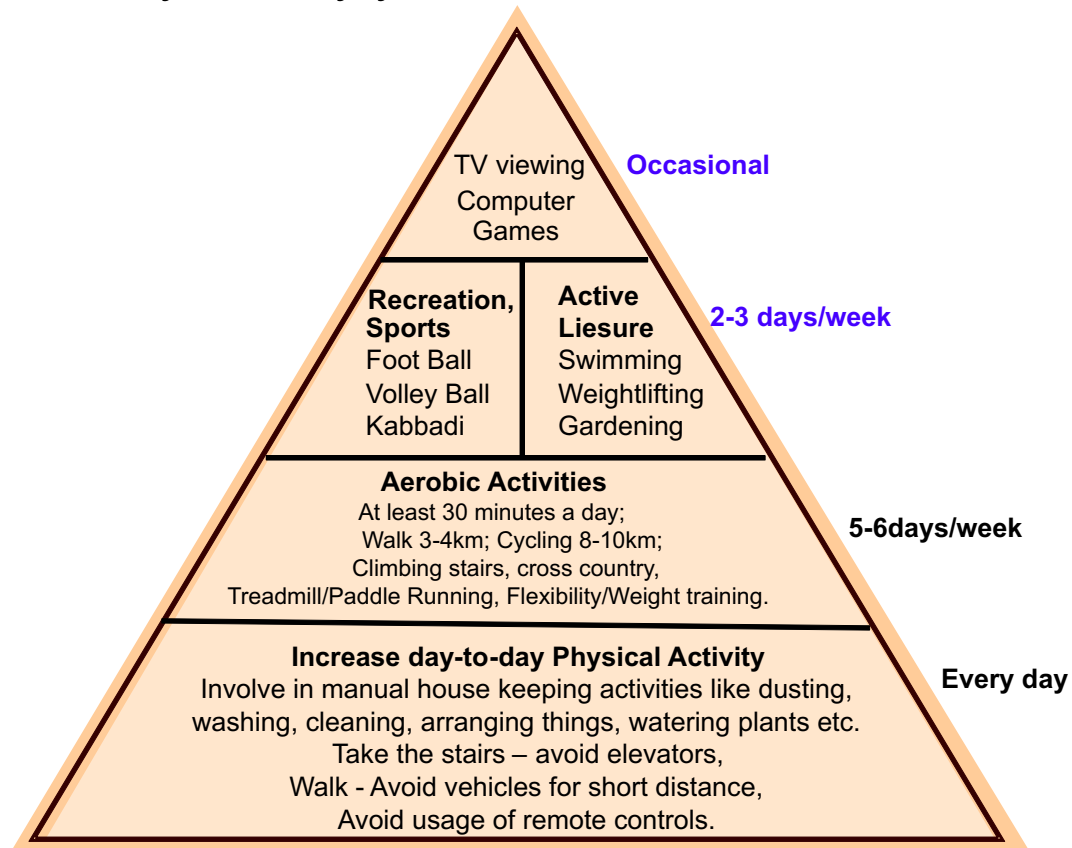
TV viewing
Computer
Games

Occasional

Recreation, Sports
Foot Ball
Volley Ball
Kabbadi

Active Liesure
Swimming
Weightlifting
Gardening

2-3 days/week

Aerobic Activities
At least 30 minutes a day;
Walk 3-4km; Cycling 8-10km;
Climbing stairs, cross country,
Treadmill/Paddle Running, Flexibility/Weight training.

5-6days/week

Increase day-to-day Physical Activity
Involve in manual house keeping activities like dusting, washing, cleaning, arranging things, watering plants etc.
Take the stairs – avoid elevators,
Walk - Avoid vehicles for short distance,
Avoid usage of remote controls.

Every day